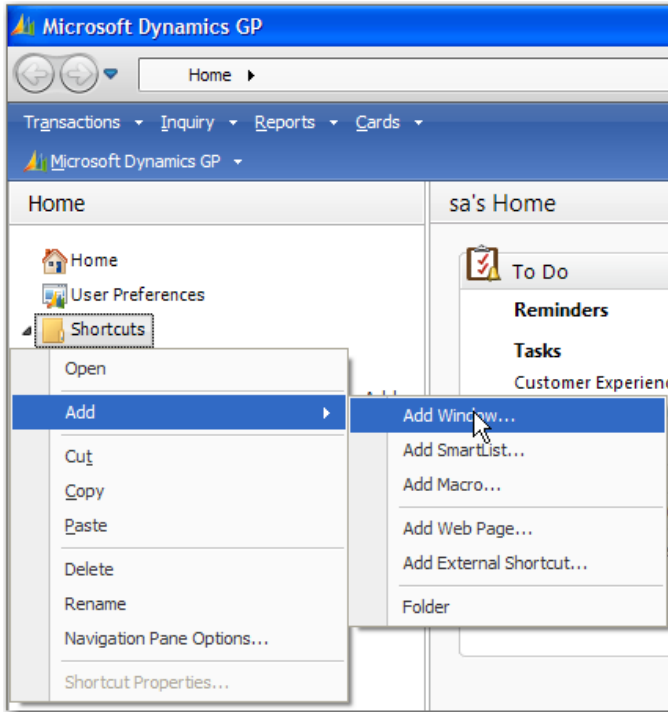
Microsoft Dynamics GP

Home

Transactions Inquiry Reports Cards

Microsoft Dynamics GP

Home

Home
User Preferences
Shortcuts

Open
Add
Cut
Copy
Paste
Delete
Rename
Navigation Pane Options...
Shortcut Properties...

Add Window...
Add SmartList...
Add Macro...
Add Web Page...
Add External Shortcut...
Folder

sa's Home

To Do

Reminders

Tasks

Customer Experien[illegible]